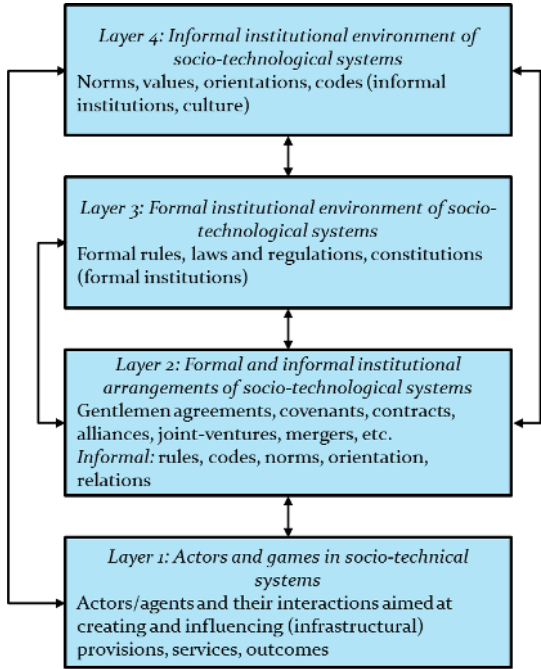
Layer 4: Informal institutional environment of socio-technological systems
Norms, values, orientations, codes (informal institutions, culture)

Layer 3: Formal institutional environment of socio-technological systems
Formal rules, laws and regulations, constitutions (formal institutions)

Layer 2: Formal and informal institutional arrangements of socio-technological systems
Gentlemen agreements, covenants, contracts, alliances, joint-ventures, mergers, etc.
Informal: rules, codes, norms, orientation, relations

Layer 1: Actors and games in socio-technical systems
Actors/agents and their interactions aimed at creating and influencing (infrastructural) provisions, services, outcomes